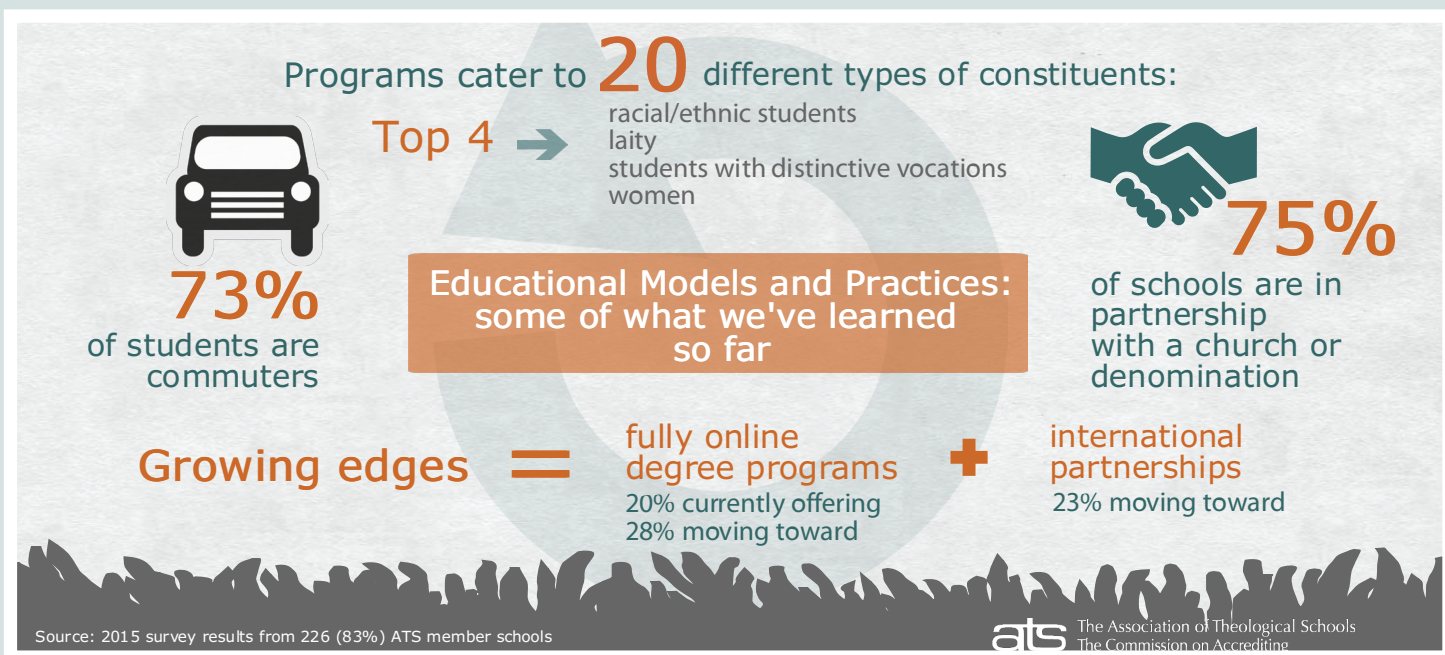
Programs cater to 20 different types of constituents:

Top 4

racial/ethnic students
laity
students with distinctive vocations
women

73%
of students are commuters

Educational Models and Practices: some of what we've learned so far

75%
of schools are in partnership with a church or denomination

Growing edges = fully online degree programs
20% currently offering
28% moving toward

+ international partnerships
23% moving toward

Source: 2015 survey results from 226 (83%) ATS member schools

ats The Association of Theological Schools
The Commission on Accrediting